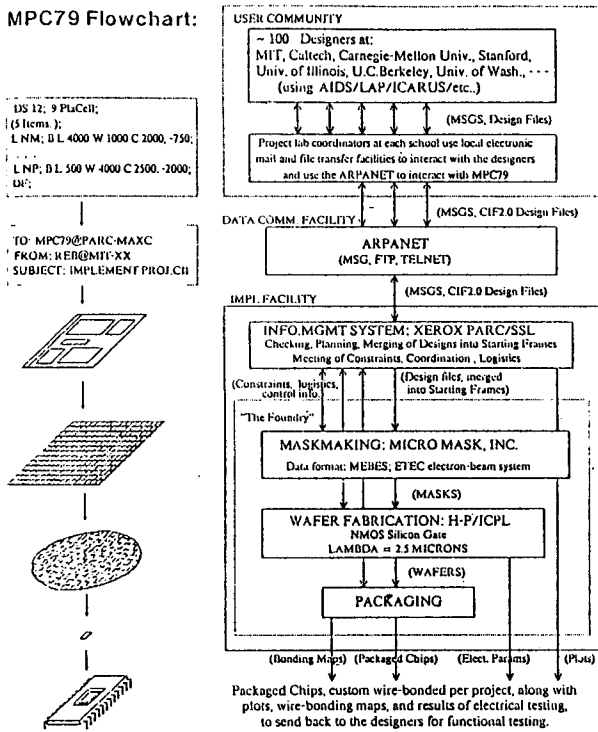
MPC79 Flowchart:

DS 12; 9 PlaCell;
(5 Items.);
L NM; B L 4000 W 1000 C 2000, -750;
. . .
L NP; B L 500 W 4000 C 2500, -2000;
DF;

TO: MPC79@PARC-MAXC
FROM: REB@MIT-XX
SUBJECT: IMPLEMENT PROJ.CH

USER COMMUNITY

~ 100 Designers at:
MIT, Caltech, Carnegie-Mellon Univ., Stanford, Univ. of Illinois, U.C.Berkeley, Univ. of Wash., - - -
(using AIDS/LAP/ICARUS/etc..)

(MSGS, Design Files)

Project lab coordinators at each school use local electronic mail and file transfer facilities to interact with the designers and use the ARPANET to interact with MPC79

DATA COMM. FACILITY

(MSGS, CIF2.0 Design Files)

ARPANET
(MSG, FTP, TELNET)

IMPL FACILITY

(MSGS, CIF2.0 Design Files)

INFO.MGMT SYSTEM: XEROX PARC/SSL
Checking, Planning, Merging of Designs into Starting Frames
Meeting of Constraints, Coordination, Logistics

(Constraints, logistics, control info.)

(Design files, merged into Starting Frames)

"The Foundry"

MASKMAKING: MICRO MASK, INC.
Data format: MEBES; ETEC electron-beam system

(MASKS)

WAFER FABRICATION: H-P/ICPL
NMOS Silicon Gate
LAMBDA = 2.5 MICRONS

(WAFERS)

PACKAGING

(Bonding Maps) (Packaged Chips) (Elect. Params) (Plots)

Packaged Chips, custom wire-bonded per project, along with plots, wire-bonding maps, and results of electrical testing, to send back to the designers for functional testing.